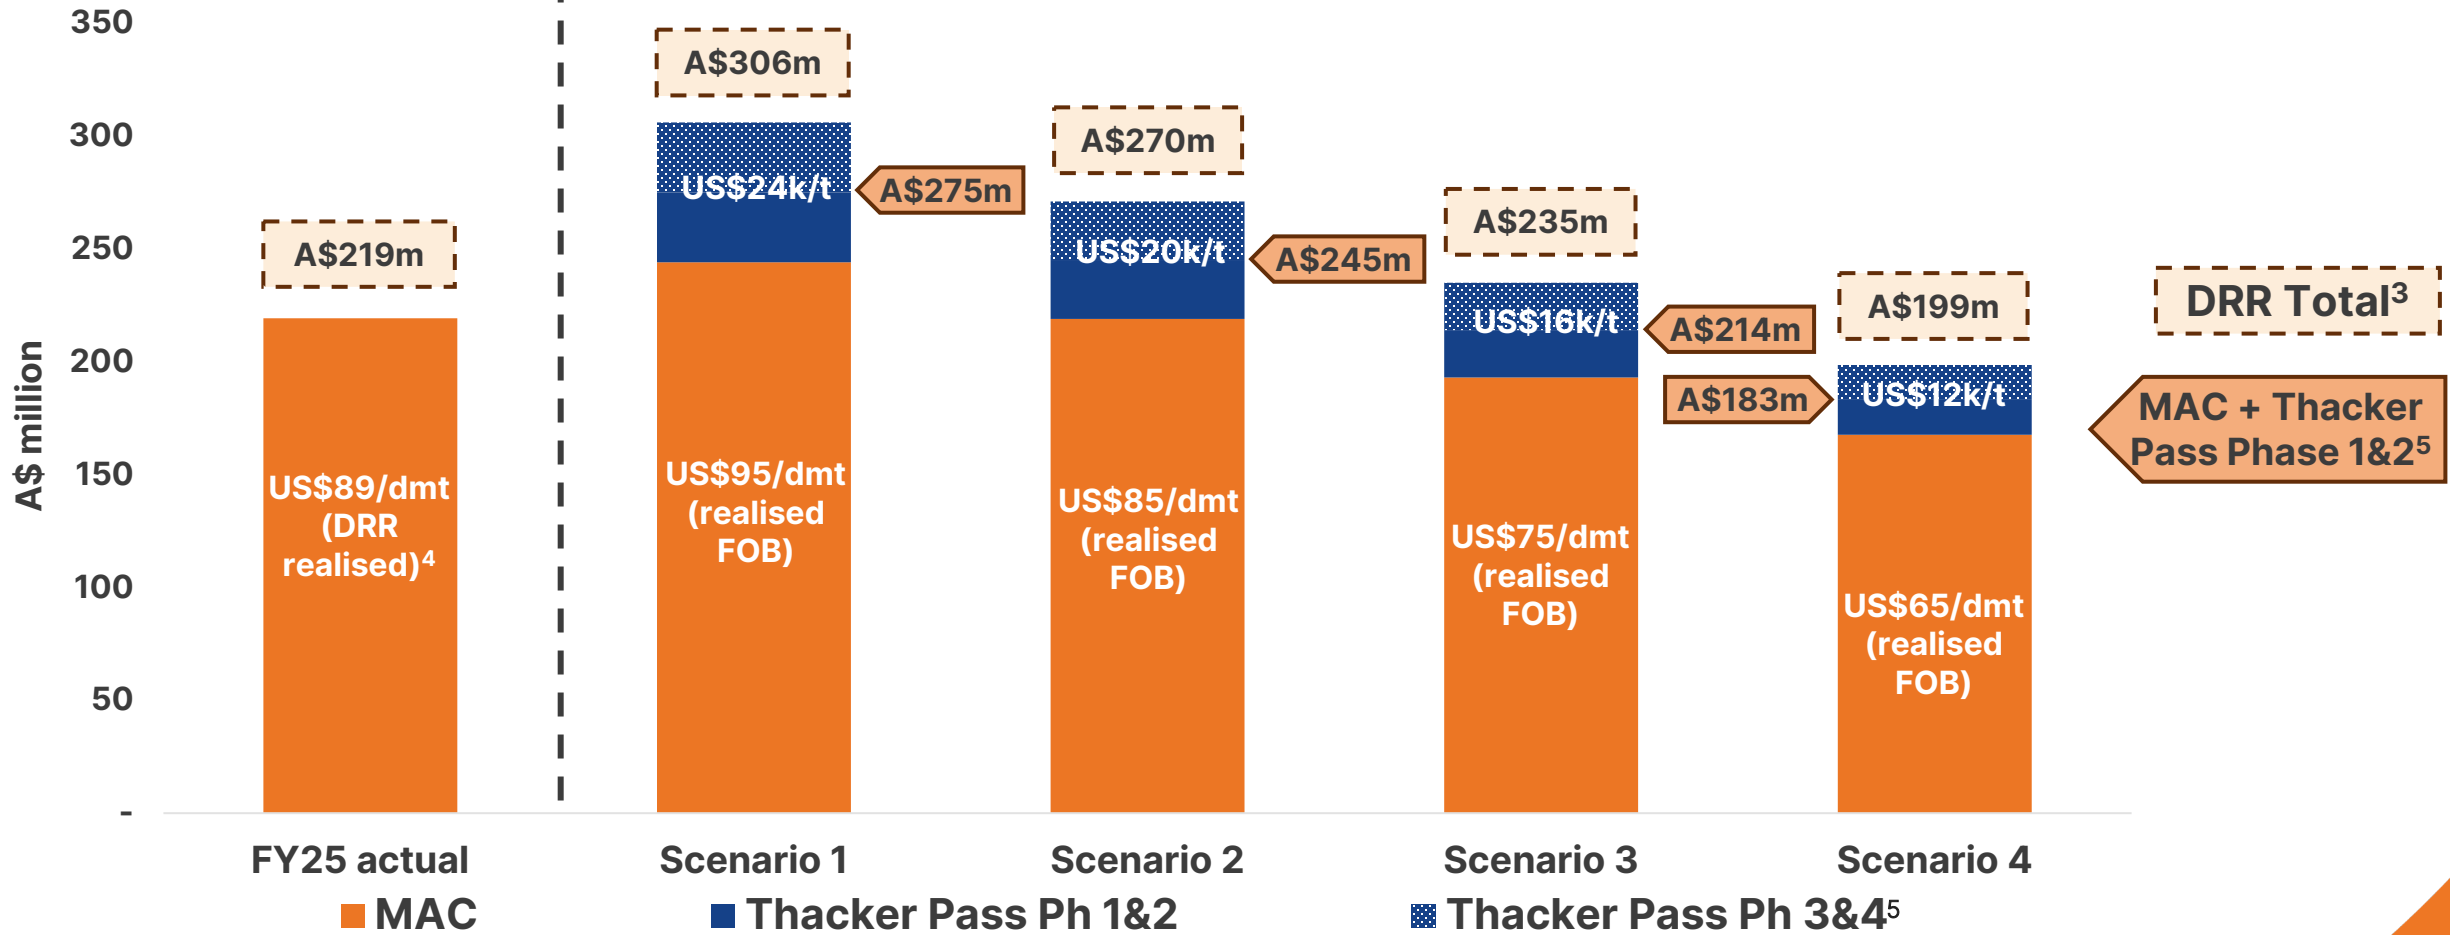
A$ million

350
300
250
200
150
100
50
-

A$219m
US$89/dmt (DRR realised)$^4$

A$306m
US$24k/t
A$275m
US$95/dmt (realised FOB)

A$270m
US$20k/t
A$245m
US$85/dmt (realised FOB)

A$235m
US$16k/t
A$214m
US$75/dmt (realised FOB)

A$199m
A$183m
US$12k/t
US$65/dmt (realised FOB)

DRR Total$^3$

MAC + Thacker Pass Phase 1&2$^5$

FY25 actual
Scenario 1
Scenario 2
Scenario 3
Scenario 4

MAC
Thacker Pass Ph 1&2
Thacker Pass Ph 3&4$^5$